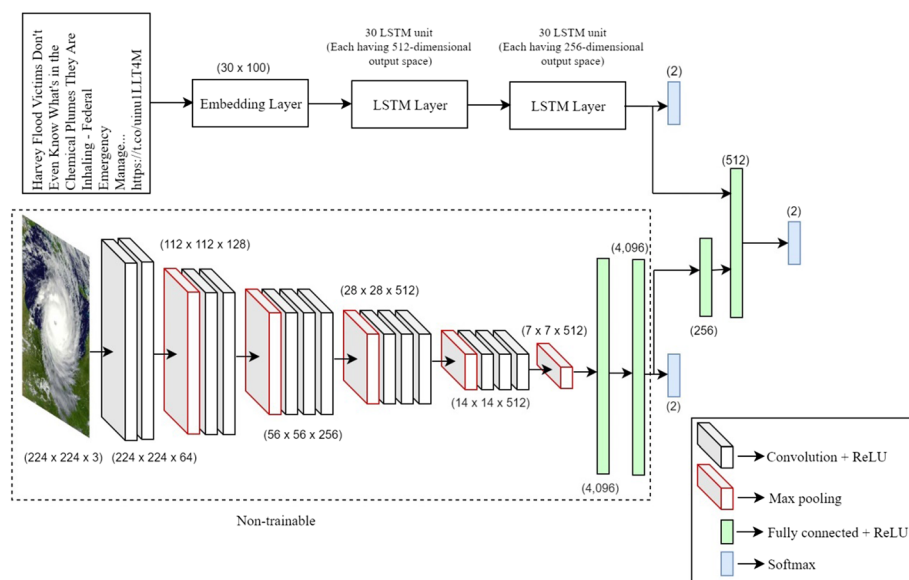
Harvey Flood Victims Don't Even Know What's in the Chemical Plumes They Are Inhaling - Federal Emergency Manage... https://t.co/uinu1LLT4M

(30 x 100)

Embedding Layer

30 LSTM unit
(Each having 512-dimensional output space)

LSTM Layer

30 LSTM unit
(Each having 256-dimensional output space)

LSTM Layer

(2)

(512)

(2)

(112 x 112 x 128)

(28 x 28 x 512)

(4,096)

(7 x 7 x 512)

(256)

(2)

(14 x 14 x 512)

(56 x 56 x 256)

(224 x 224 x 3)

(224 x 224 x 64)

(4,096)

Non-trainable

Convolution + ReLU

Max pooling

Fully connected + ReLU

Softmax